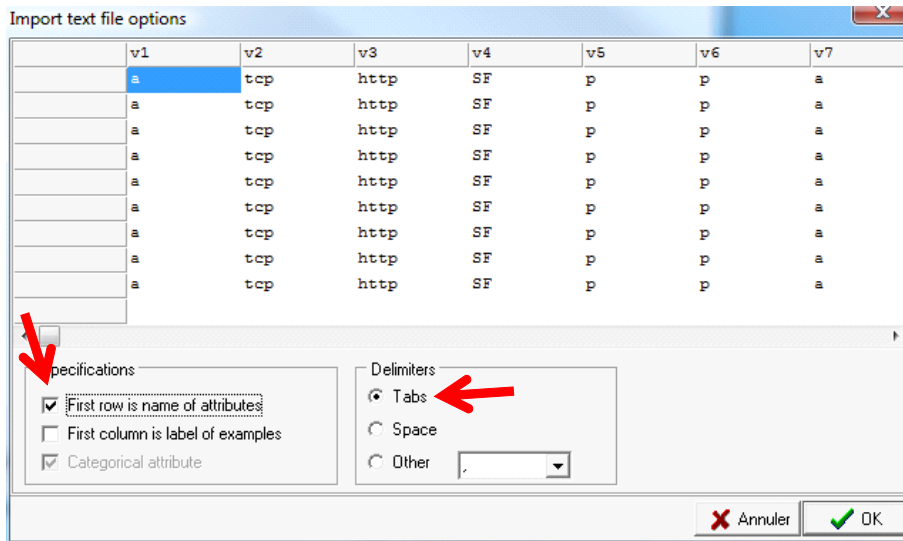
Import text file options

| | v1 | v2 | v3 | v4 | v5 | v6 | v7 |
|---|---|---|---|---|---|---|---|
| | a | tcp | http | SF | p | p | a |
| | a | tcp | http | SF | p | p | a |
| | a | tcp | http | SF | p | p | a |
| | a | tcp | http | SF | p | p | a |
| | a | tcp | http | SF | p | p | a |
| | a | tcp | http | SF | p | p | a |
| | a | tcp | http | SF | p | p | a |
| | a | tcp | http | SF | p | p | a |
| | a | tcp | http | SF | p | p | a |

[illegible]pecifications
First row is name of attributes
First column is label of examples
Categorical attribute

Delimiters
Tabs
Space
Other ,

Annuler
OK